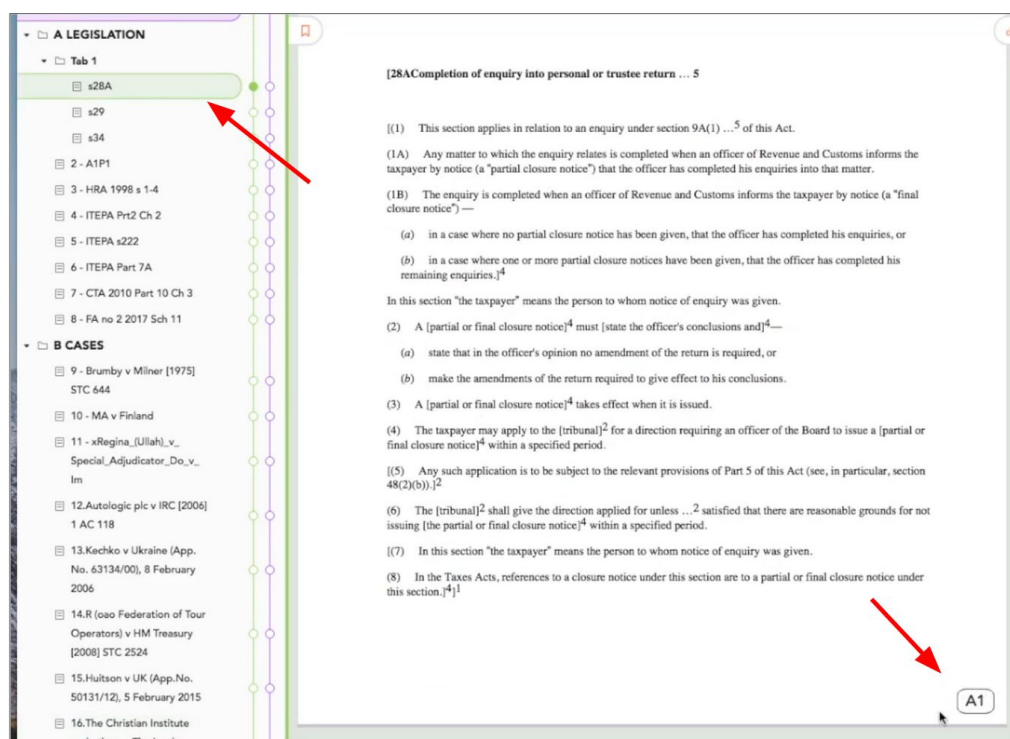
A LEGISLATION

Tab 1

s28A

s29

s34

2 - A1P1

3 - HRA 1998 s 1-4

4 - ITEPA Prt2 Ch 2

5 - ITEPA s222

6 - ITEPA Part 7A

7 - CTA 2010 Part 10 Ch 3

8 - FA no 2 2017 Sch 11

B CASES

9 - Brumby v Milner [1975] STC 644

10 - MA v Finland

11 - xRegina_(Ullah)_v_Special_Adjudicator_Do_v_Im

12.Autologic plc v IRC [2006] 1 AC 118

13.Kechko v Ukraine (App. No. 63134/00), 8 February 2006

14.R (oao Federation of Tour Operators) v HM Treasury [2008] STC 2524

15.Huitson v UK (App.No. 50131/12), 5 February 2015

16.The Christian Institute

[28ACompletion of enquiry into personal or trustee return … 5

[(1) This section applies in relation to an enquiry under section 9A(1) …$^5$ of this Act.

(1A) Any matter to which the enquiry relates is completed when an officer of Revenue and Customs informs the taxpayer by notice (a "partial closure notice") that the officer has completed his enquiries into that matter.

(1B) The enquiry is completed when an officer of Revenue and Customs informs the taxpayer by notice (a "final closure notice") —

(a) in a case where no partial closure notice has been given, that the officer has completed his enquiries, or

(b) in a case where one or more partial closure notices have been given, that the officer has completed his remaining enquiries.]$^4$

In this section "the taxpayer" means the person to whom notice of enquiry was given.

(2) A [partial or final closure notice]$^4$ must [state the officer's conclusions and]$^4$—

(a) state that in the officer's opinion no amendment of the return is required, or

(b) make the amendments of the return required to give effect to his conclusions.

(3) A [partial or final closure notice]$^4$ takes effect when it is issued.

(4) The taxpayer may apply to the [tribunal]$^2$ for a direction requiring an officer of the Board to issue a [partial or final closure notice]$^4$ within a specified period.

[(5) Any such application is to be subject to the relevant provisions of Part 5 of this Act (see, in particular, section 48(2)(b)).]$^2$

(6) The [tribunal]$^2$ shall give the direction applied for unless …$^2$ satisfied that there are reasonable grounds for not issuing [the partial or final closure notice]$^4$ within a specified period.

[(7) In this section "the taxpayer" means the person to whom notice of enquiry was given.

(8) In the Taxes Acts, references to a closure notice under this section are to a partial or final closure notice under this section.]$^4$]$^1$

A1